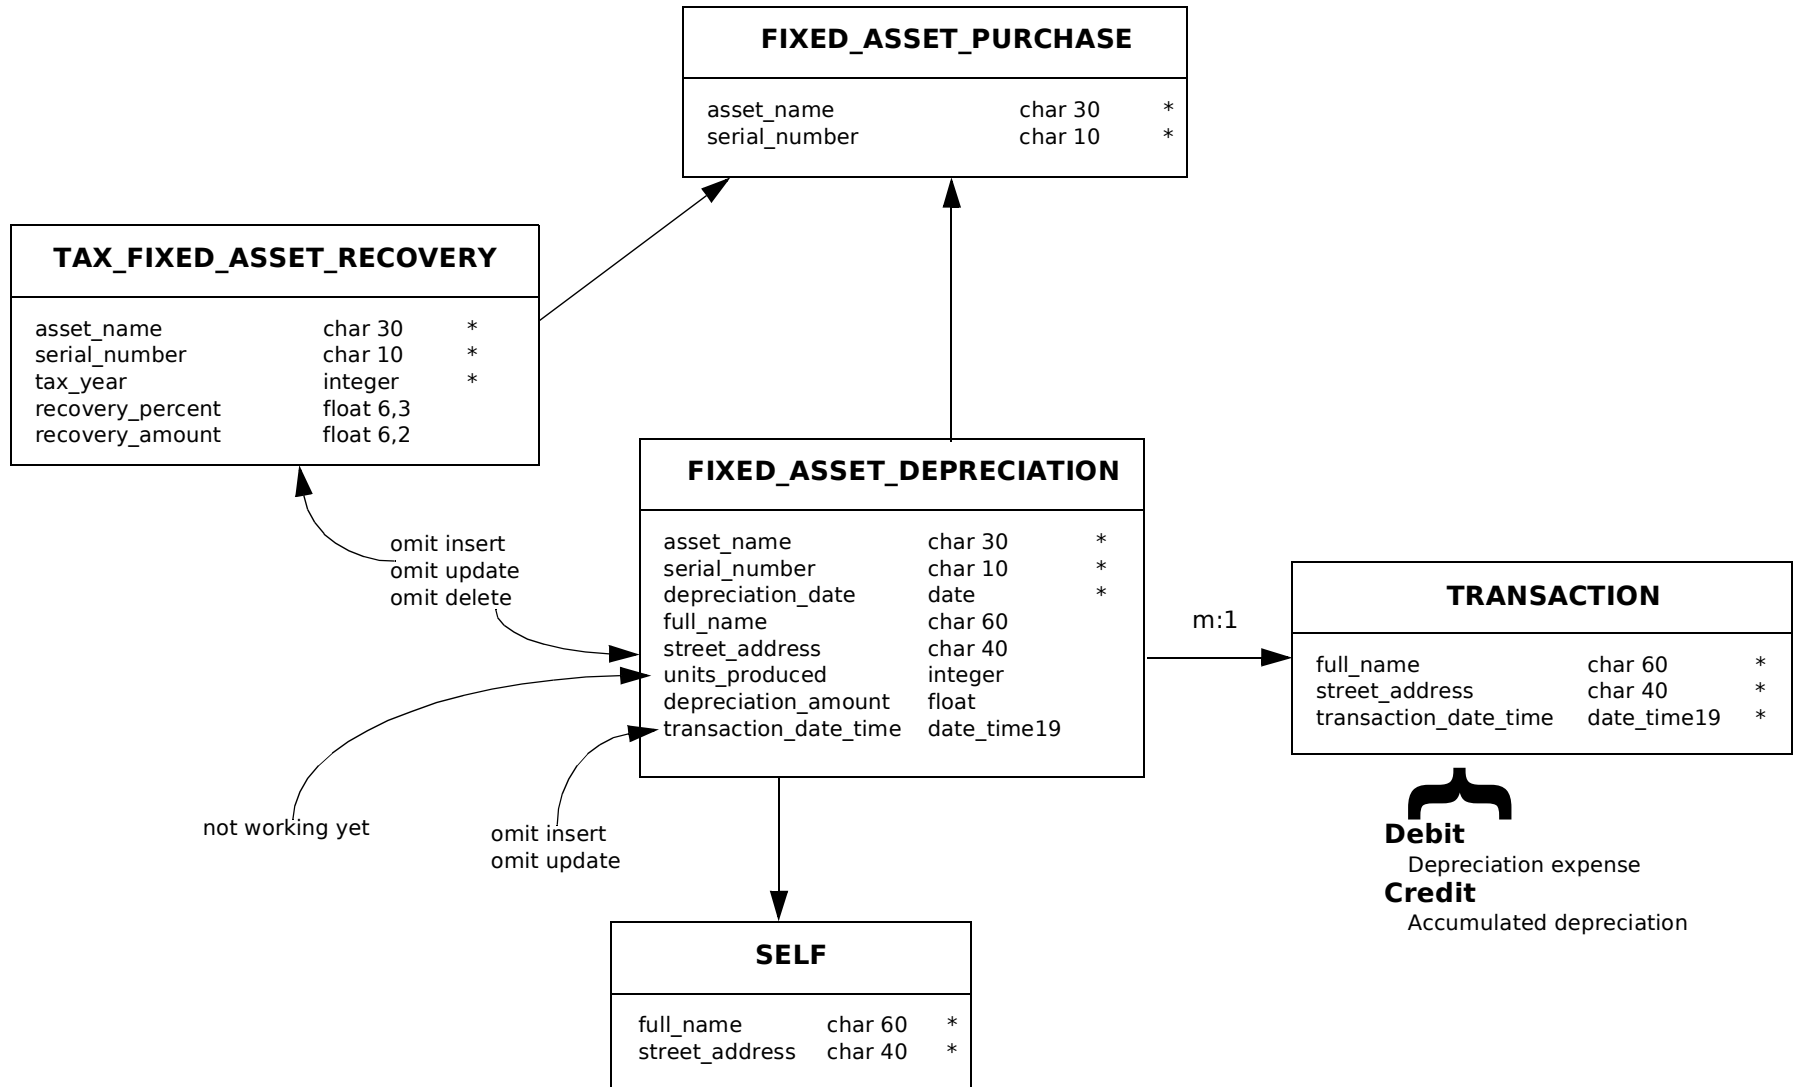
FIXED_ASSET_PURCHASE

| asset_name | char 30 | * |
|---|---|---|
| serial_number | char 10 | * |

TAX_FIXED_ASSET_RECOVERY

| asset_name | char 30 | * |
|---|---|---|
| serial_number | char 10 | * |
| tax_year | integer | * |
| recovery_percent | float 6,3 | |
| recovery_amount | float 6,2 | |

omit insert
omit update
omit delete

FIXED_ASSET_DEPRECIATION

| asset_name | char 30 | * |
|---|---|---|
| serial_number | char 10 | * |
| depreciation_date | date | * |
| full_name | char 60 | |
| street_address | char 40 | |
| units_produced | integer | |
| depreciation_amount | float | |
| transaction_date_time | date_time19 | |

m:1

TRANSACTION

| full_name | char 60 | * |
|---|---|---|
| street_address | char 40 | * |
| transaction_date_time | date_time19 | * |

not working yet

omit insert
omit update

Debit
Depreciation expense
Credit
Accumulated depreciation

SELF

| full_name | char 60 | * |
|---|---|---|
| street_address | char 40 | * |